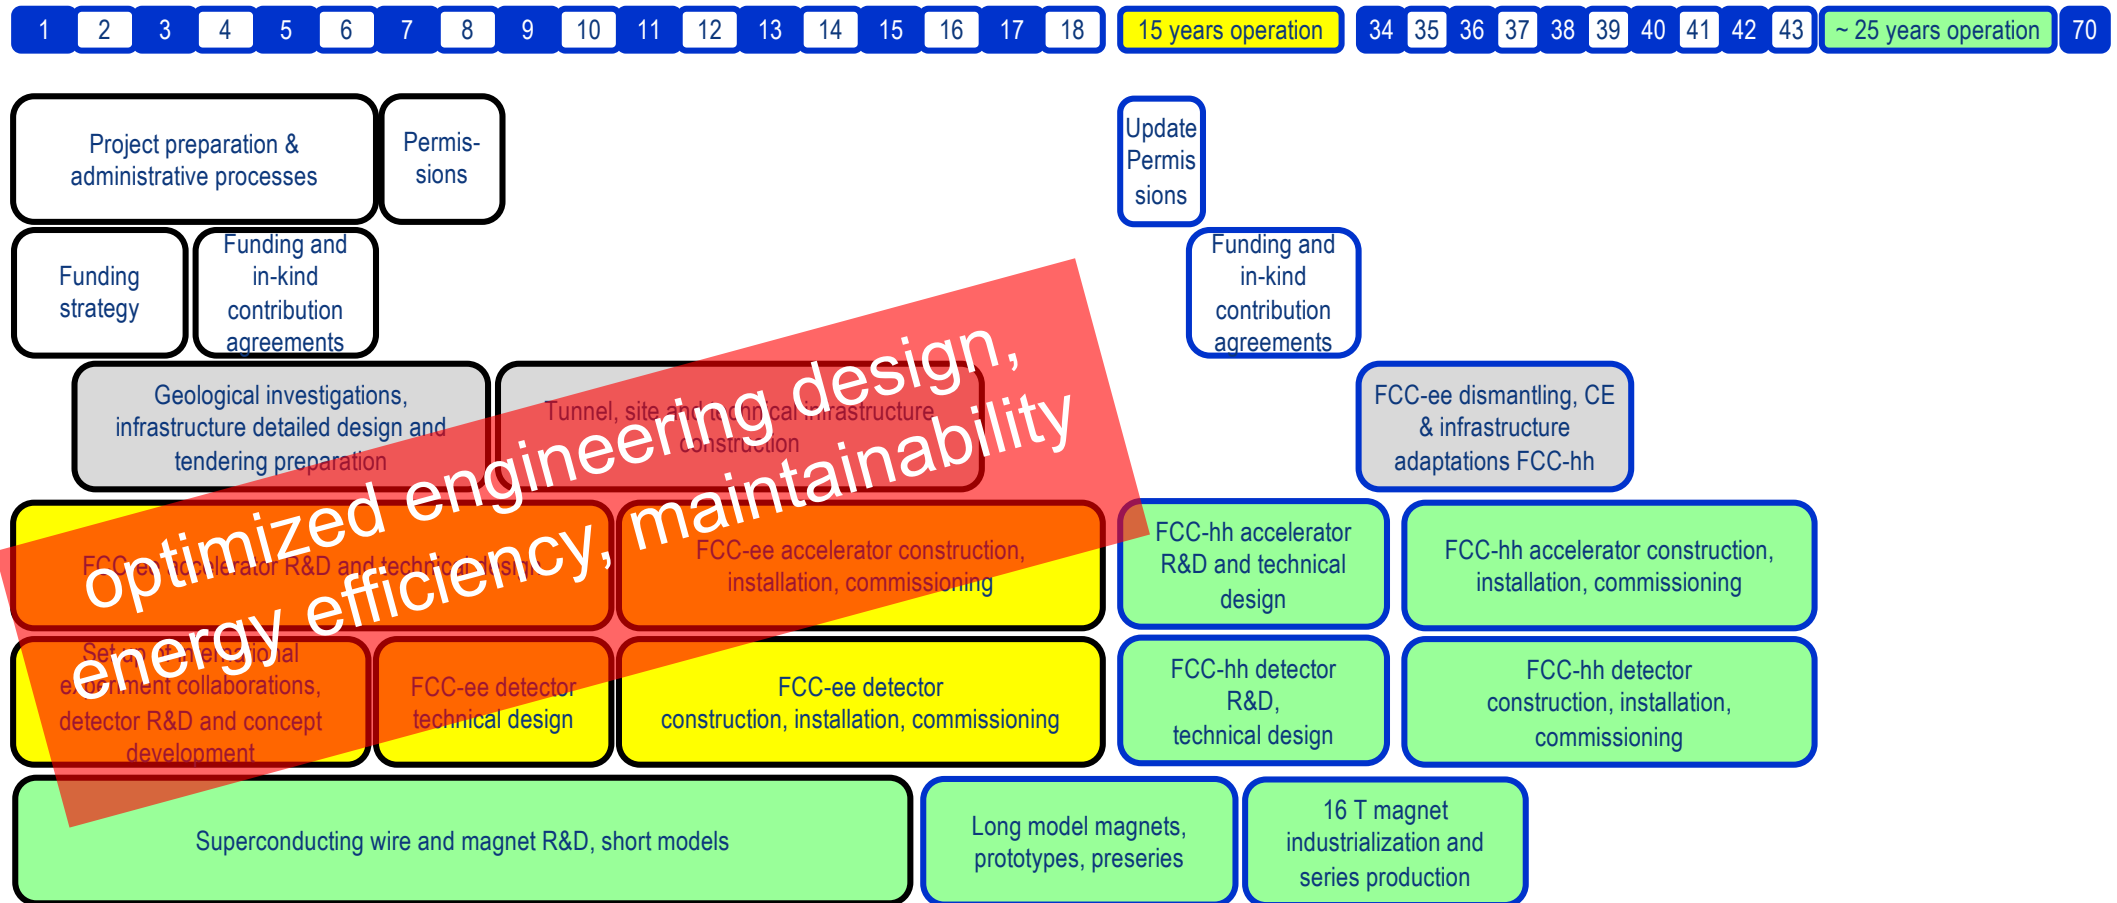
1 2 3 4 5 6 7 8 9 10 11 12 13 14 15 16 17 18 15 years operation 34 35 36 37 38 39 40 41 42 43 ~ 25 years operation 70

Project preparation & administrative processes

Permis-sions

Update Permis sions

Funding strategy

Funding and in-kind contribution agreements

Funding and in-kind contribution agreements

Geological investigations, infrastructure detailed design and tendering preparation

Tunnel, site and technical infrastructure construction

FCC-ee dismantling, CE & infrastructure adaptations FCC-hh

FCC-ee accelerator R&D and technical design

FCC-ee accelerator construction, installation, commissioning

FCC-hh accelerator R&D and technical design

FCC-hh accelerator construction, installation, commissioning

Set up international experiment collaborations, detector R&D and concept development

FCC-ee detector technical design

FCC-ee detector construction, installation, commissioning

FCC-hh detector R&D, technical design

FCC-hh detector construction, installation, commissioning

Superconducting wire and magnet R&D, short models

Long model magnets, prototypes, preseries

16 T magnet industrialization and series production

optimized engineering design, energy efficiency, maintainability